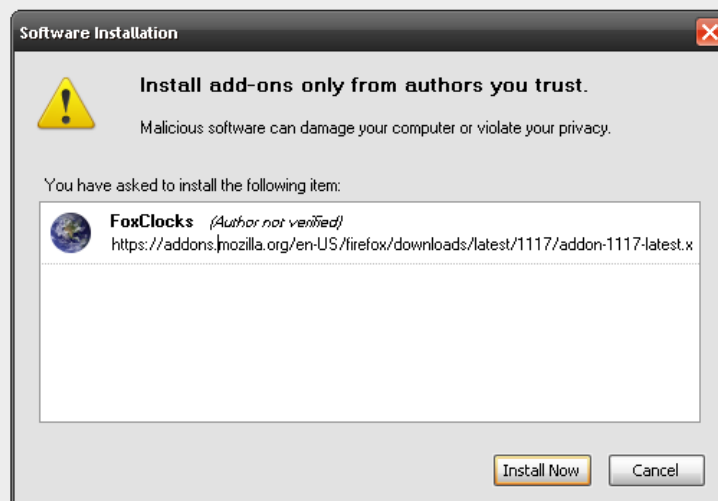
Software Installation

Install add-ons only from authors you trust.

Malicious software can damage your computer or violate your privacy.

You have asked to install the following item:

FoxClocks (Author not verified)
https://addons.mozilla.org/en-US/firefox/downloads/latest/1117/addon-1117-latest.x

Install Now
Cancel